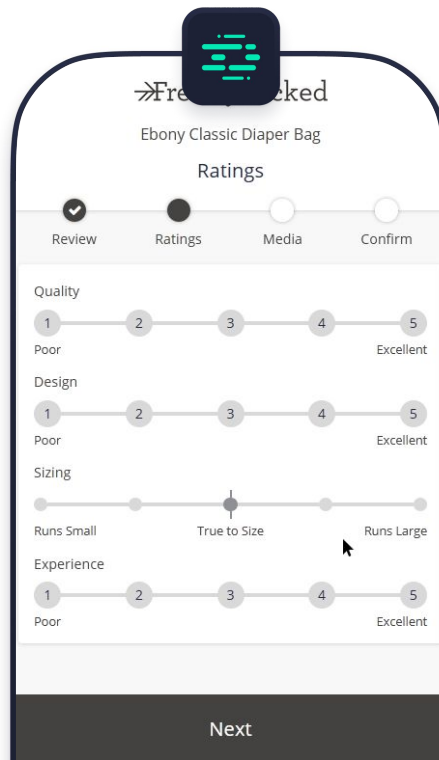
Fre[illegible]cked

Ebony Classic Diaper Bag

Ratings

Review
Ratings
Media
Confirm

Quality
1 2 3 4 5
Poor
Excellent

Design
1 2 3 4 5
Poor
Excellent

Sizing
Runs Small
True to Size
Runs Large

Experience
1 2 3 4 5
Poor
Excellent

Next